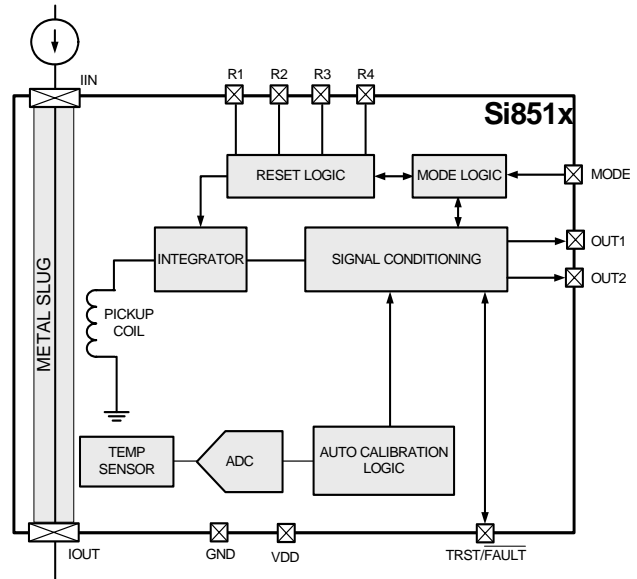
IIN

R1 R2 R3 R4

Si851x

RESET LOGIC

MODE LOGIC

MODE

INTEGRATOR

SIGNAL CONDITIONING

OUT1

OUT2

METAL SLUG

PICKUP COIL

TEMP SENSOR

ADC

AUTO CALIBRATION LOGIC

IOUT

GND

VDD

TRST/$\overline{FAULT}$